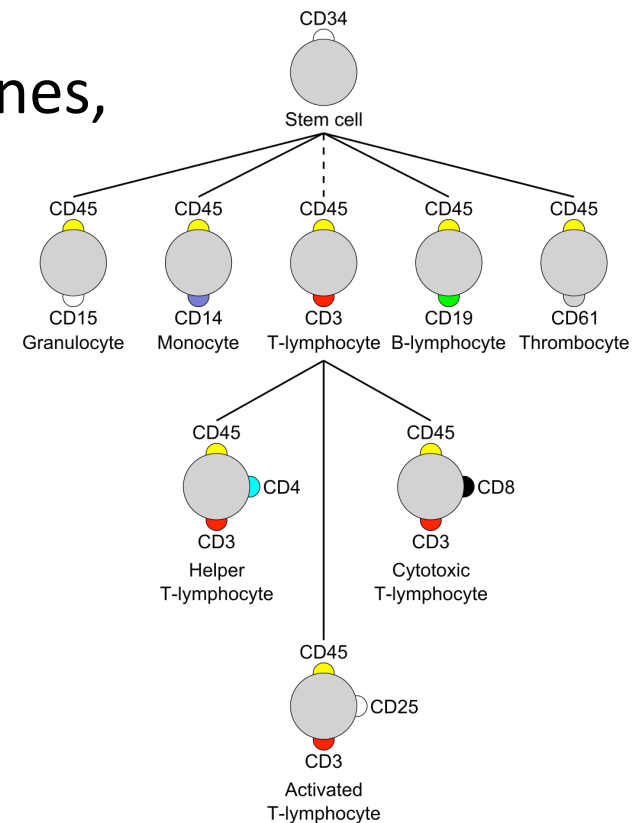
nes,

CD34
Stem cell

CD45
CD15
Granulocyte

CD45
CD14
Monocyte

CD45
CD3
T-lymphocyte

CD45
CD19
B-lymphocyte

CD45
CD61
Thrombocyte

CD45
CD4
CD3
Helper T-lymphocyte

CD45
CD8
CD3
Cytotoxic T-lymphocyte

CD45
CD25
CD3
Activated T-lymphocyte